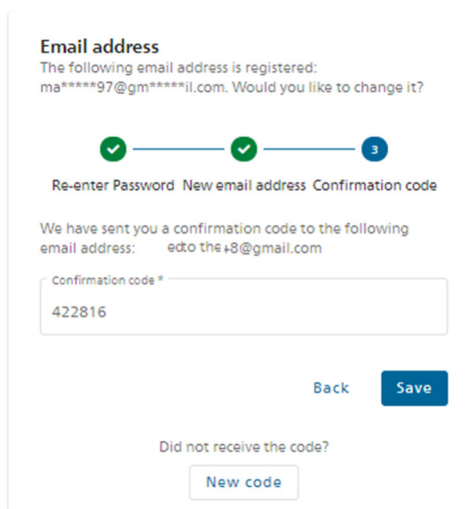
Email address
The following email address is registered: ma*****97@gm*****il.com. Would you like to change it?

3

Re-enter Password New email address Confirmation code

We have sent you a confirmation code to the following email address: edto the+8@gmail.com

Confirmation code *
422816

Back Save

Did not receive the code?
New code